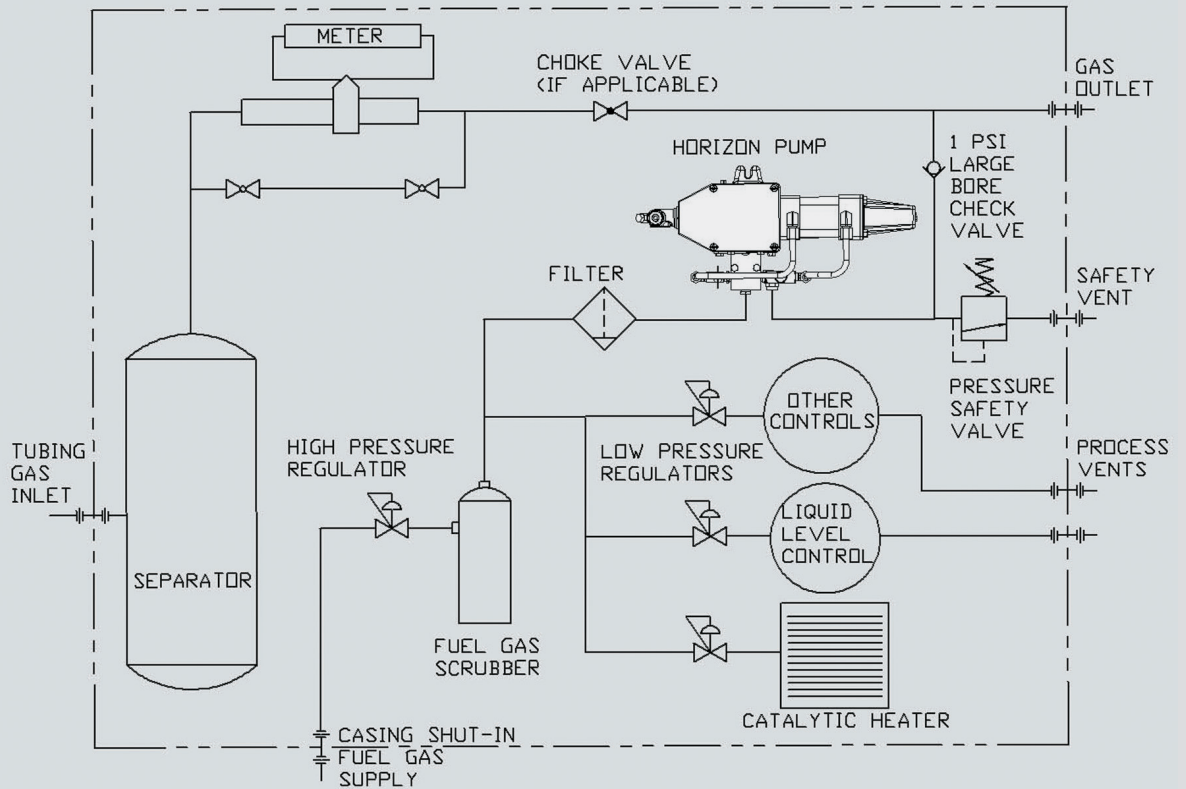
METER

CHOKE VALVE (IF APPLICABLE)

GAS OUTLET

HORIZON PUMP

1 PSI LARGE BORE CHECK VALVE

FILTER

SAFETY VENT

PRESSURE SAFETY VALVE

OTHER CONTROLS

TUBING GAS INLET

HIGH PRESSURE REGULATOR

LOW PRESSURE REGULATORS

PROCESS VENTS

LIQUID LEVEL CONTROL

SEPARATOR

FUEL GAS SCRUBBER

CATALYTIC HEATER

CASING SHUT-IN

FUEL GAS SUPPLY